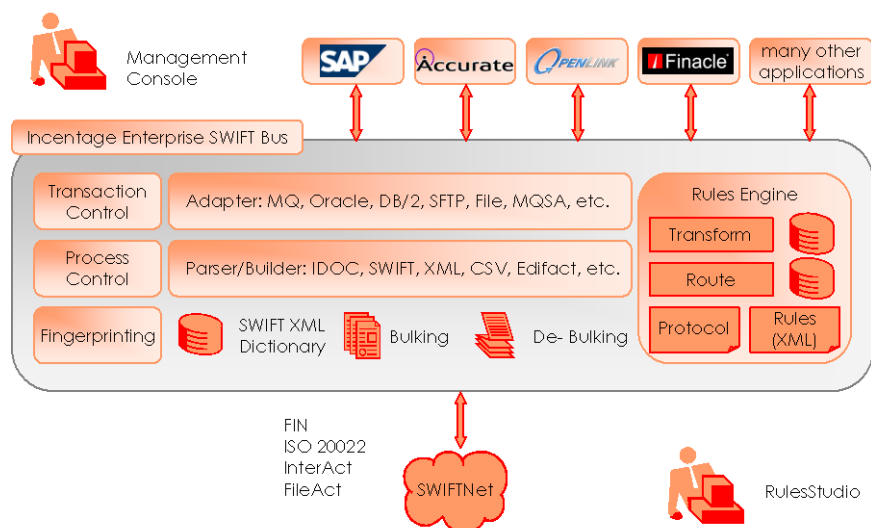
Management Console

SAP

Accurate

OPENLINK

Finacle

many other applications

Incentage Enterprise SWIFT Bus

Transaction Control

Adapter: MQ, Oracle, DB/2, SFTP, File, MQSA, etc.

Rules Engine

Transform

Route

Process Control

Parser/Builder: IDOC, SWIFT, XML, CSV, Edifact, etc.

Fingerprinting

SWIFT XML Dictionary

Bulking

De- Bulking

Protocol

Rules (XML)

FIN
ISO 20022
InterAct
FileAct

SWIFTNet

RulesStudio